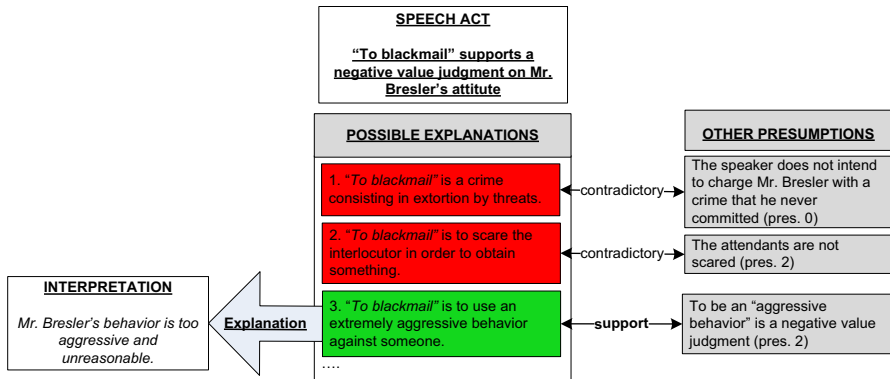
SPEECH ACT

"To blackmail" supports a negative value judgment on Mr. Bresler's attitute

POSSIBLE EXPLANATIONS

OTHER PRESUMPTIONS

1. "To blackmail" is a crime consisting in extortion by threats.

contradictory

The speaker does not intend to charge Mr. Bresler with a crime that he never committed (pres. 0)

2. "To blackmail" is to scare the interlocutor in order to obtain something.

contradictory

The attendants are not scared (pres. 2)

INTERPRETATION

Mr. Bresler's behavior is too aggressive and unreasonable.

Explanation

3. "To blackmail" is to use an extremely aggressive behavior against someone.

support

To be an "aggressive behavior" is a negative value judgment (pres. 2)

….